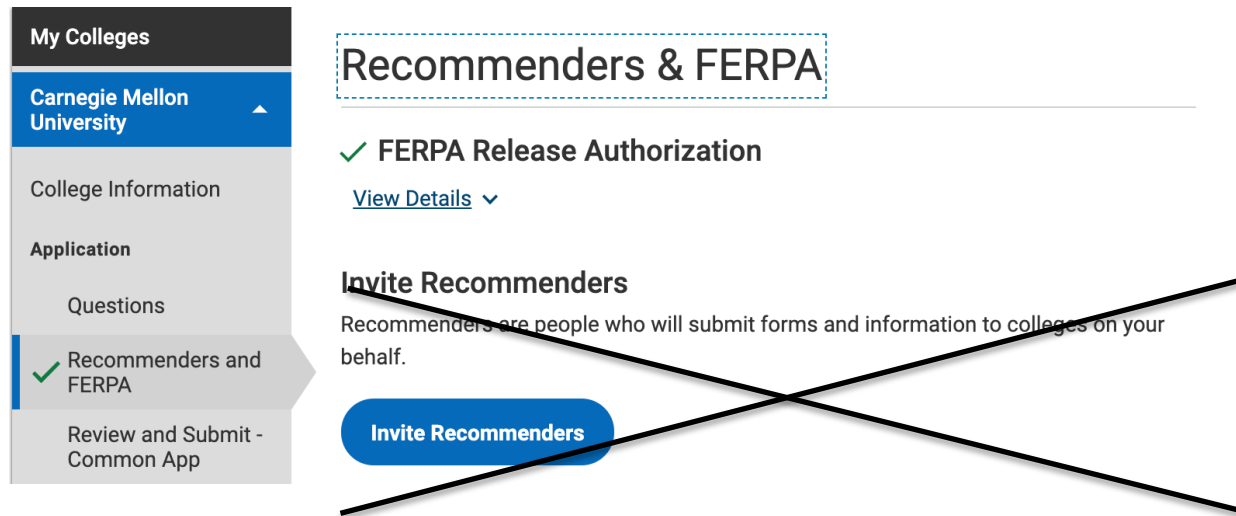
My Colleges

Carnegie Mellon University

College Information

Application

Questions

Recommenders and FERPA

Review and Submit - Common App

Recommenders & FERPA

FERPA Release Authorization

View Details

Invite Recommenders

Recommenders are people who will submit forms and information to colleges on your behalf.

Invite Recommenders